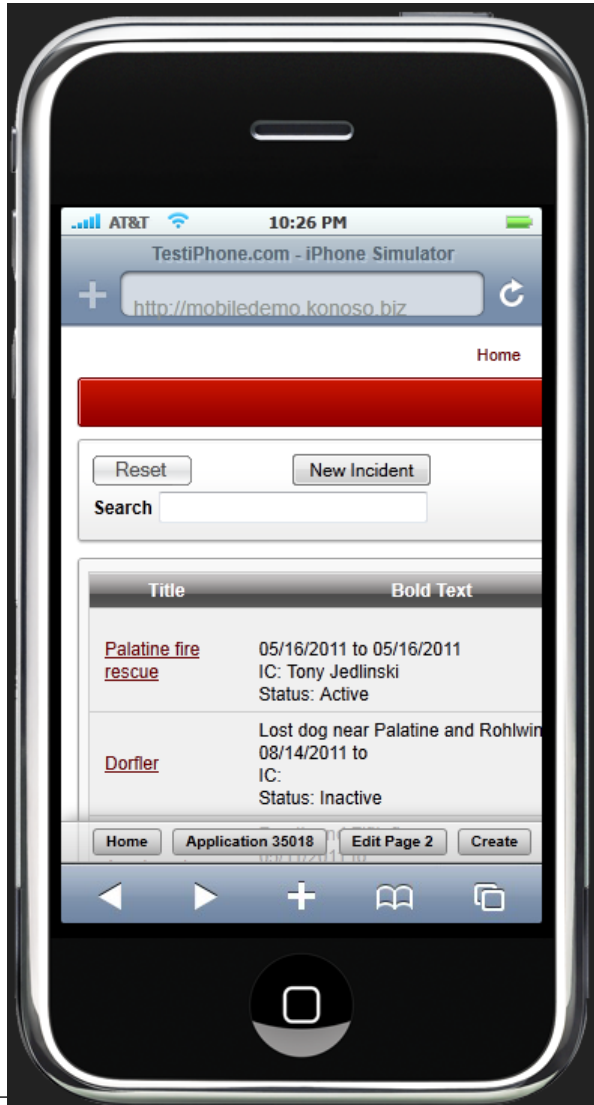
AT&T 10:26 PM

TestiPhone.com - iPhone Simulator

http://mobiledemo.konoso.biz

Home

Reset New Incident

Search

| Title | Bold Text |
|---|---|
| Palatine fire rescue | 05/16/2011 to 05/16/2011 IC: Tony Jedlinski Status: Active |
| Dorfler | Lost dog near Palatine and Rohlwin 08/14/2011 to IC: Status: Inactive |

Home Application 35018 Edit Page 2 Create